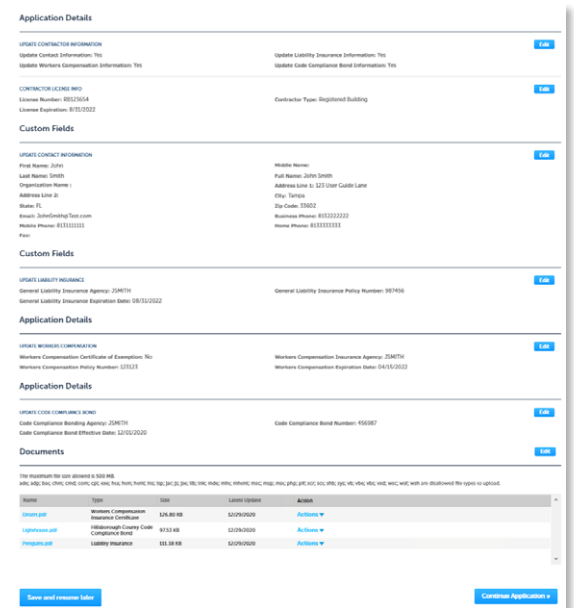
Application Details

UPDATE CONTRACTOR INFORMATION

Edit

Update Contact Information: Yes

Update Liability Insurance Information: Yes

Update Workers Compensation Information: Yes

Update Code Compliance Bond Information: Yes

CONTRACTOR LICENSE INFO

Edit

License Number: RB525654

Contractor Type: Registered Building

License Expiration: 8/31/2022

Custom Fields

UPDATE CONTACT INFORMATION

Edit

First Name: John

Mobile Name:

Last Name: Smith

Full Name: John Smith

Organization Name :

Address Line 1: 123 User Guide Lane

Address Line 2:

City: Tampa

State: FL

Zip Code: 33602

Email: JohnSmith@Test.com

Business Phone: 8132222222

Mobile Phone: 8131111111

Home Phone: 8133333333

Fax:

Custom Fields

UPDATE LIABILITY INSURANCE

Edit

General Liability Insurance Agency: JSMITH

General Liability Insurance Policy Number: 987456

General Liability Insurance Expiration Date: 08/31/2022

Application Details

UPDATE WORKERS COMPENSATION

Edit

Workers Compensation Certificate of Exemption: No

Workers Compensation Insurance Agency: JSMITH

Workers Compensation Policy Number: 123123

Workers Compensation Expiration Date: 04/15/2022

Application Details

UPDATE CODE COMPLIANCE BOND

Edit

Code Compliance Bonding Agency: JSMITH

Code Compliance Bond Number: 456987

Code Compliance Bond Effective Date: 12/01/2020

Documents

Edit

The maximum file size allowed is 100 MB.
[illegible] are disallowed file types to upload.

| Name | Type | Size | Latest Update | Action |
|---|---|---|---|---|
| Desert.pdf | Workers Compensation Insurance Certificate | 126.80 KB | 12/29/2020 | Actions ▾ |
| Lighthouse.pdf | Hillsborough County Code Compliance Bond | 97.53 KB | 12/29/2020 | Actions ▾ |
| Penguins.pdf | Liability Insurance | 111.18 KB | 12/29/2020 | Actions ▾ |

Save and resume later

Continue Application »